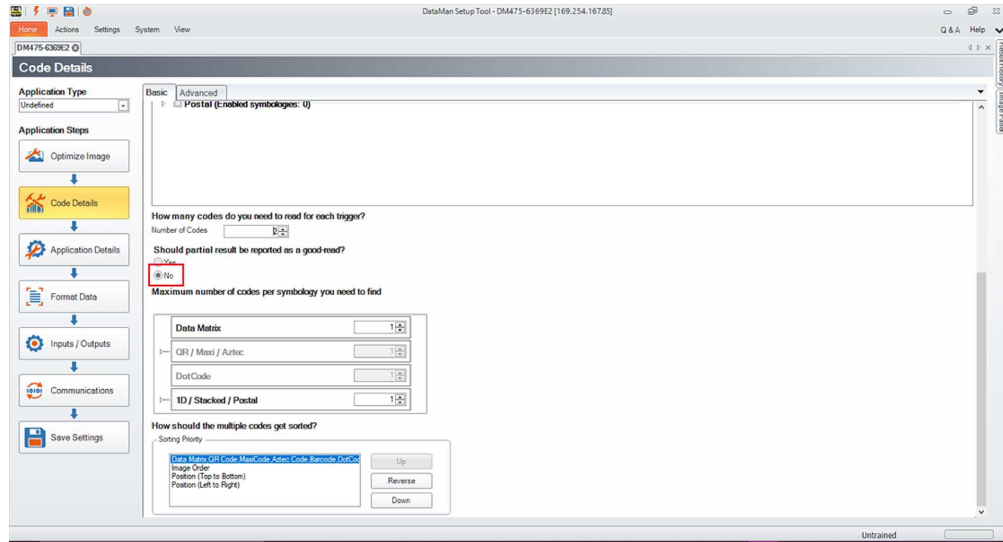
DataMan Setup Tool - DM475-6369E2 [169.254.167.85]

Home Actions Settings System View

Q&A Help

DM475-6369E2

Code Details

Application Type
Undefined

Application Steps

Optimize Image

Code Details

Application Details

Format Data

Inputs / Outputs

Communications

Save Settings

Basic Advanced

Postal (Enabled symbologies: 0)

How many codes do you need to read for each trigger?
Number of Codes 2

Should partial result be reported as a good-read?
Yes
No

Maximum number of codes per symbology you need to find

| | |
|---|---|
| Data Matrix | 1 |
| QR / Maxi / Aztec | 1 |
| DotCode | 1 |
| 1D / Stacked / Postal | 1 |

How should the multiple codes get sorted?
Sorting Priority

Data Matrix,QR Code,MaxiCode,Aztec Code,Barcode,DotCod
Image Order
Position (Top to Bottom)
Position (Left to Right)

Up
Reverse
Down

Untrained